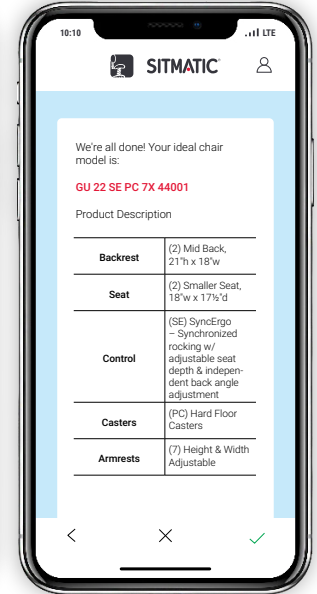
10:10

LTE

SITMATIC

We're all done! Your ideal chair model is:

GU 22 SE PC 7X 44001

Product Description

| | |
|---|---|
| Backrest | (2) Mid Back, 21"h x 18"w |
| Seat | (2) Smaller Seat, 18"w x 17½"d |
| Control | (SE) SyncErgo – Synchronized rocking w/ adjustable seat depth & independent back angle adjustment |
| Casters | (PC) Hard Floor Casters |
| Armrests | (7) Height & Width Adjustable |